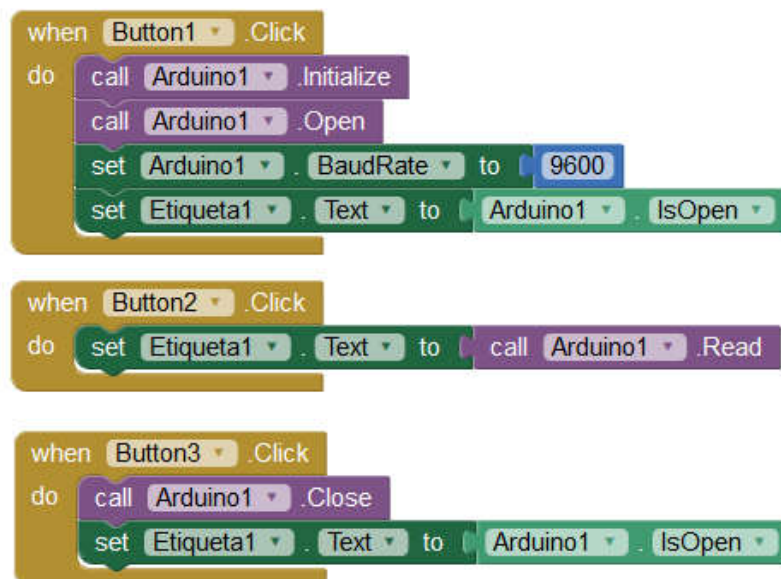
when Button1 .Click
do call Arduino1 .Initialize
call Arduino1 .Open
set Arduino1 . BaudRate to 9600
set Etiqueta1 . Text to Arduino1 . IsOpen

when Button2 .Click
do set Etiqueta1 . Text to call Arduino1 .Read

when Button3 .Click
do call Arduino1 .Close
set Etiqueta1 . Text to Arduino1 . IsOpen